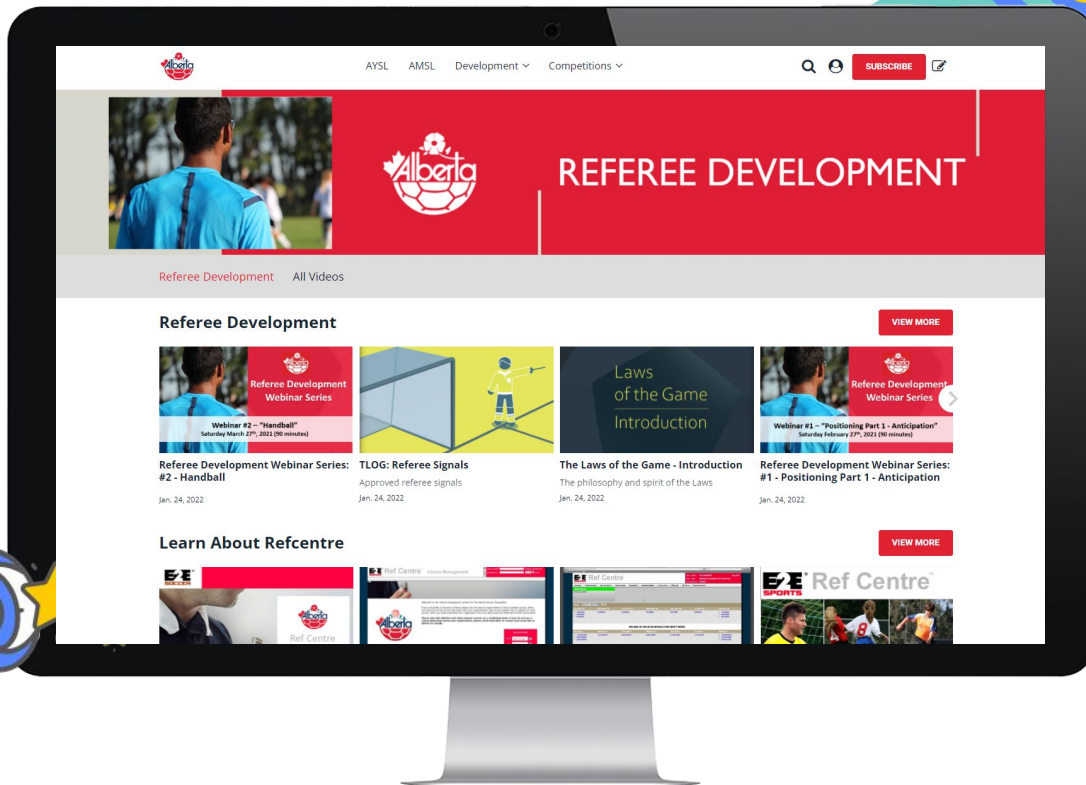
Alberta

AYSL AMSL Development Competitions

SUBSCRIBE

Alberta

REFEREE DEVELOPMENT

Referee Development All Videos

Referee Development

VIEW MORE

Referee Development Webinar Series

Webinar #2 – "Handball"
Saturday March 27th, 2021 (90 minutes)

Laws of the Game Introduction

Referee Development Webinar Series

Webinar #1 – "Positioning Part 1 - Anticipation"
Saturday February 27th, 2021 (90 minutes)

Referee Development Webinar Series: #2 - Handball

Jan. 24, 2022

TLOG: Referee Signals

Approved referee signals

Jan. 24, 2022

The Laws of the Game - Introduction

The philosophy and spirit of the Laws

Jan. 24, 2022

Referee Development Webinar Series: #1 - Positioning Part 1 - Anticipation

Jan. 24, 2022

Learn About Refcentre

VIEW MORE

Ref Centre

Ref Centre

Alberta

Ref Centre

E2E SPORTS Ref Centre